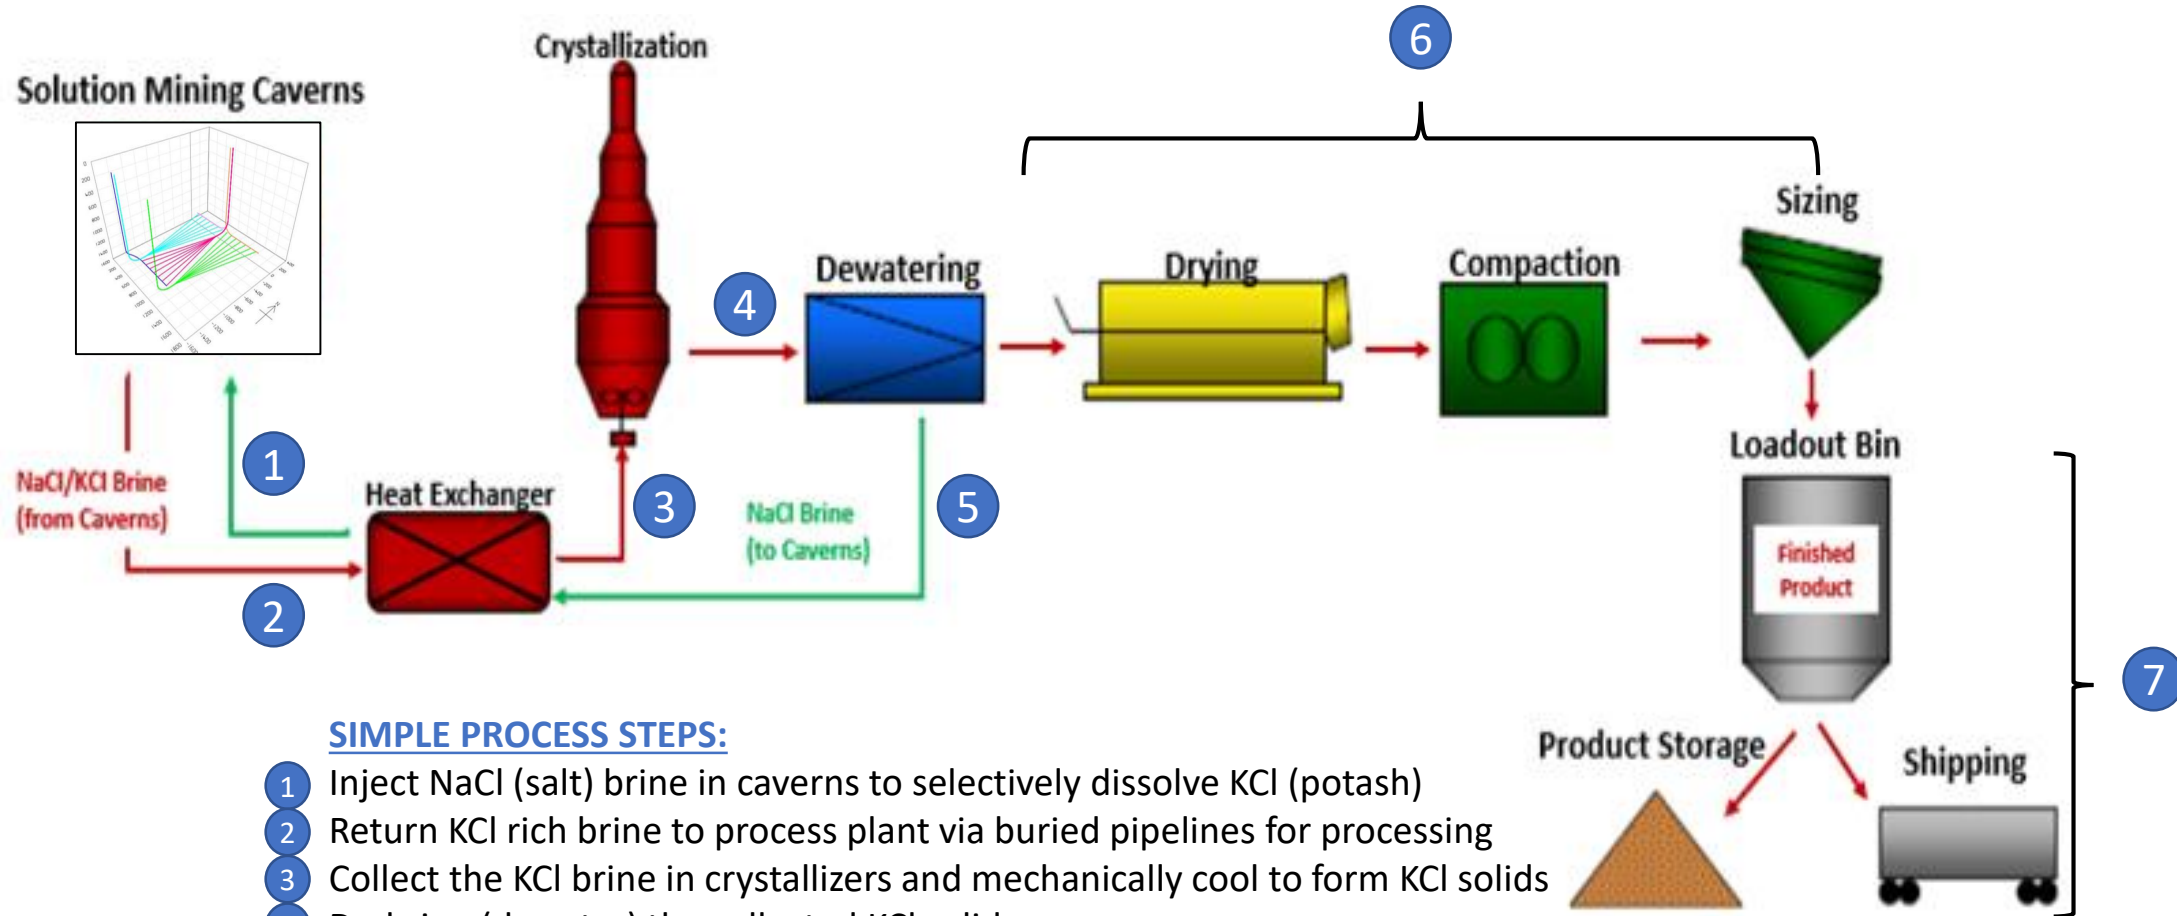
Solution Mining Caverns

Crystallization

6

Sizing

Dewatering

Drying

Compaction

4

Loadout Bin

NaCl/KCl Brine (from Caverns)

1

Heat Exchanger

3

NaCl Brine (to Caverns)

5

Finished Product

2

7

SIMPLE PROCESS STEPS:

Product Storage

Shipping

1 Inject NaCl (salt) brine in caverns to selectively dissolve KCl (potash)

2 Return KCl rich brine to process plant via buried pipelines for processing

3 Collect the KCl brine in crystallizers and mechanically cool to form KCl solids

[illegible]